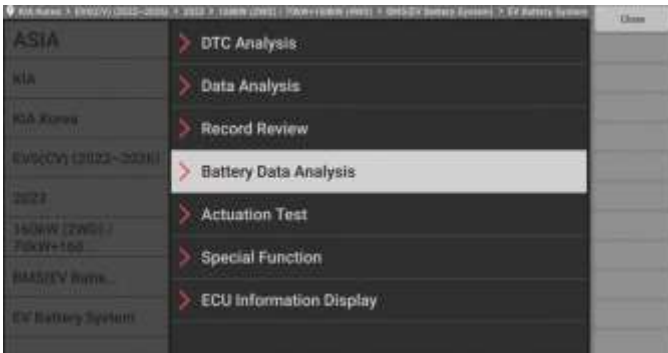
KIA Korea > EV6(CV) (2022~2026) > 2023 > 160KW (2WD) / 70kW+160kW (4WD) > BMS/EV Battery System > EV Battery System

Close

ASIA

KIA

KIA Korea

EV6(CV) (2022~2026)

2023

160KW (2WD) / 70kW+160

BMS/EV Batte...

EV Battery System

DTC Analysis

Data Analysis

Record Review

Battery Data Analysis

Actuation Test

Special Function

ECU Information Display